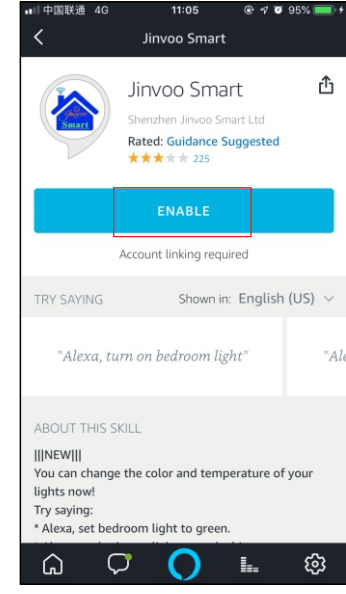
中国联通 4G 11:05 95%

Jinvoo Smart

Jinvoo Smart
Shenzhen Jinvoo Smart Ltd
Rated: Guidance Suggested
225

ENABLE

Account linking required

TRY SAYING Shown in: English (US)

"Alexa, turn on bedroom light"

"Ale

ABOUT THIS SKILL

|||NEW|||
You can change the color and temperature of your lights now!
Try saying:
* Alexa, set bedroom light to green.
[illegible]